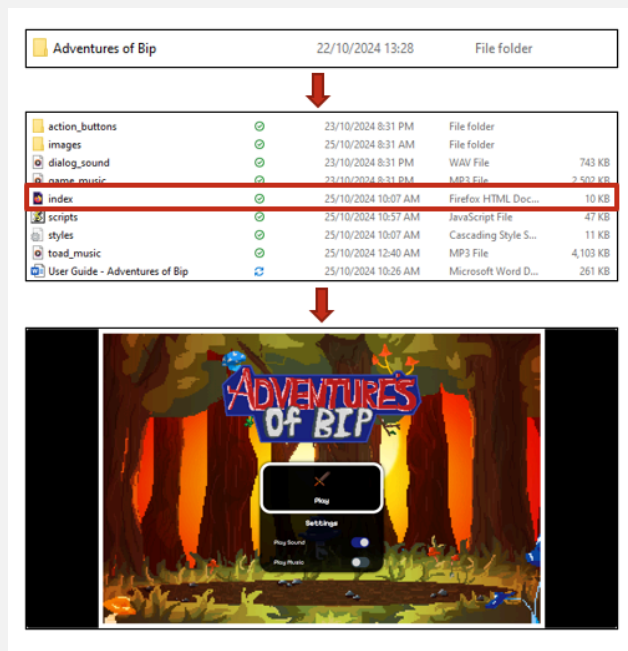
Adventures of Bip 22/10/2024 13:28 File folder

| | | | |
|---|---|---|---|
| action_buttons | 23/10/2024 8:31 PM | File folder | |
| images | 25/10/2024 8:31 AM | File folder | |
| dialog_sound | 23/10/2024 8:31 PM | WAV File | 743 KB |
| game_music | 23/10/2024 8:31 PM | MP3 File | 2,502 KB |
| index | 25/10/2024 10:07 AM | Firefox HTML Doc... | 10 KB |
| scripts | 25/10/2024 10:57 AM | JavaScript File | 47 KB |
| styles | 25/10/2024 10:07 AM | Cascading Style S... | 11 KB |
| toad_music | 25/10/2024 12:40 AM | MP3 File | 4,103 KB |
| User Guide - Adventures of Bip | 25/10/2024 10:26 AM | Microsoft Word D... | 261 KB |

ADVENTURES OF BIP

Play

Settings

Play Sound

Play Music